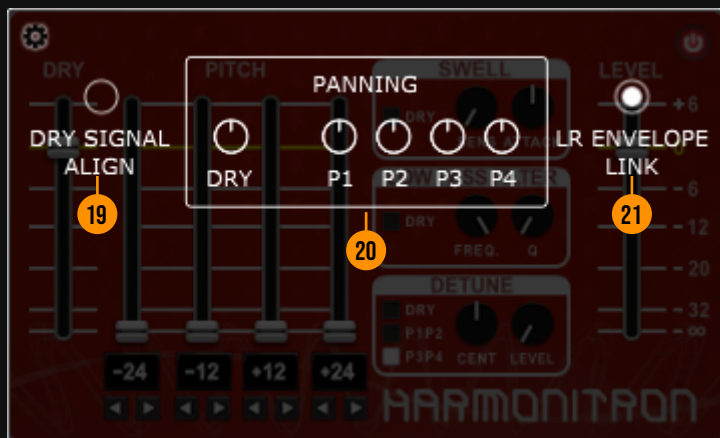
DRY

PITCH

PANNING

SWELL

LEVEL

DRY SIGNAL ALIGN

19

DRY

P1

P2

P3

P4

LR ENVELOPE LINK

21

20

+6

0

-6

-12

-20

-32

-∞

DRY

FREQ.

Q

DETUNE

DRY

P1P2

P3P4

CENT

LEVEL

-24

-12

+12

+24

HARMONITRON